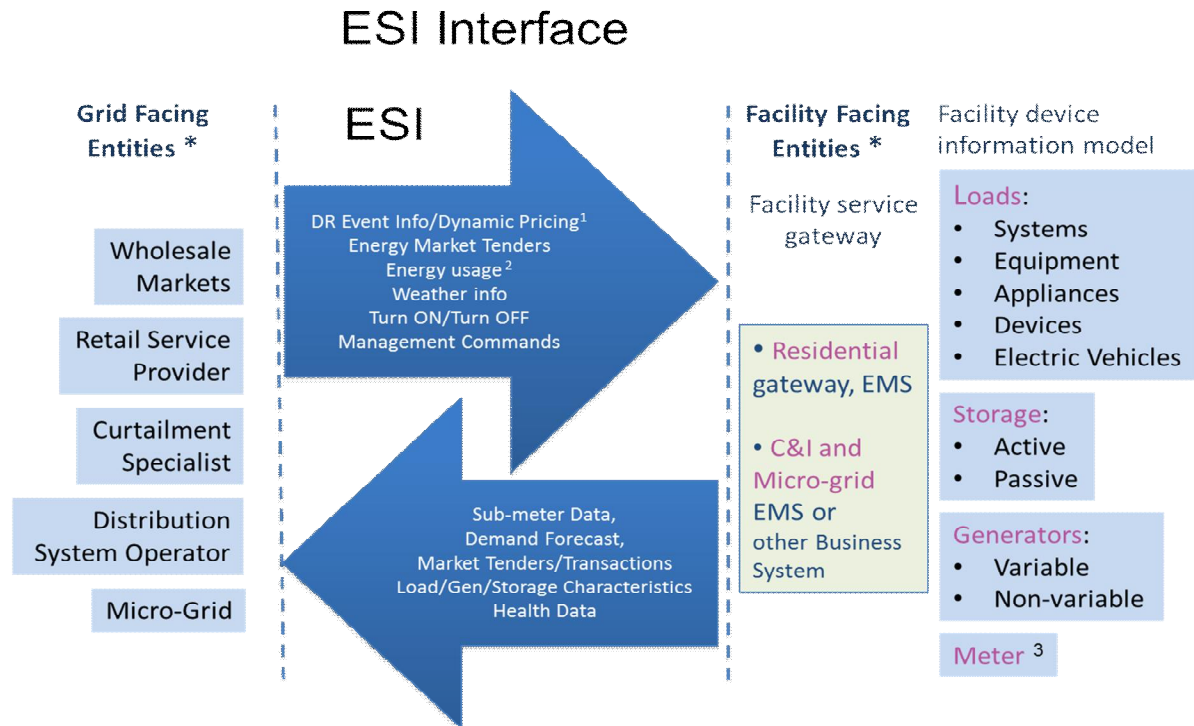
ESI Interface

Grid Facing Entities *

Wholesale Markets

Retail Service Provider

Curtailment Specialist

Distribution System Operator

Micro-Grid

ESI

DR Event Info/Dynamic Pricing$^1$
Energy Market Tenders
Energy usage$^2$
Weather info
Turn ON/Turn OFF
Management Commands

Sub-meter Data,
Demand Forecast,
Market Tenders/Transactions
Load/Gen/Storage Characteristics
Health Data

Facility Facing Entities *

Facility service gateway

• Residential gateway, EMS

• C&I and Micro-grid EMS or other Business System

Facility device information model

Loads:
• Systems
• Equipment
• Appliances
• Devices
• Electric Vehicles

Storage:
• Active
• Passive

Generators:
• Variable
• Non-variable

Meter$^3$